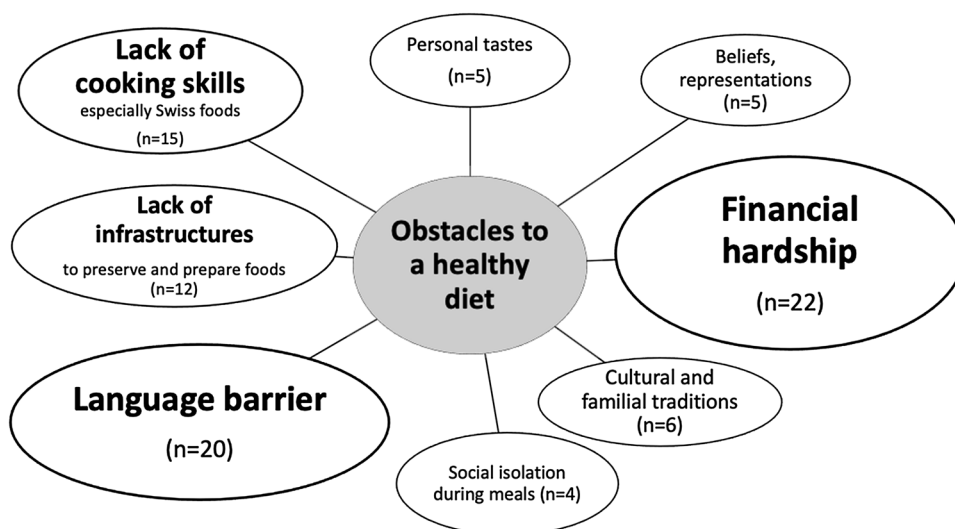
Lack of cooking skills
especially Swiss foods
(n=15)

Personal tastes
(n=5)

Beliefs, representations
(n=5)

Lack of infrastructures
to preserve and prepare foods
(n=12)

Obstacles to a healthy diet

Financial hardship
(n=22)

Language barrier
(n=20)

Cultural and familial traditions
(n=6)

Social isolation during meals (n=4)